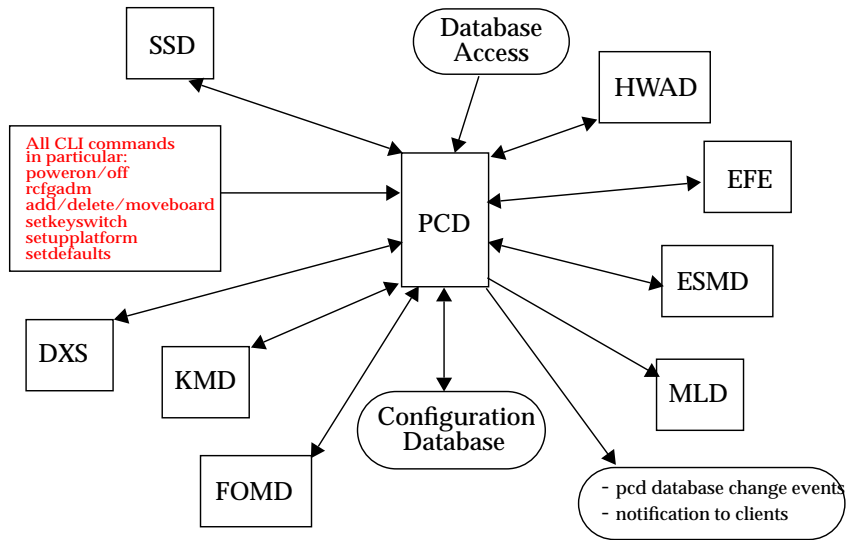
SSD

Database Access

HWAD

All CLI commands in particular:
poweron/off
rcfgadm
add/delete/moveboard
setkeyswitch
setupplatform
setdefaults

EFE

PCD

ESMD

DXS

KMD

MLD

Configuration Database

FOMD

- pcd database change events
- notification to clients